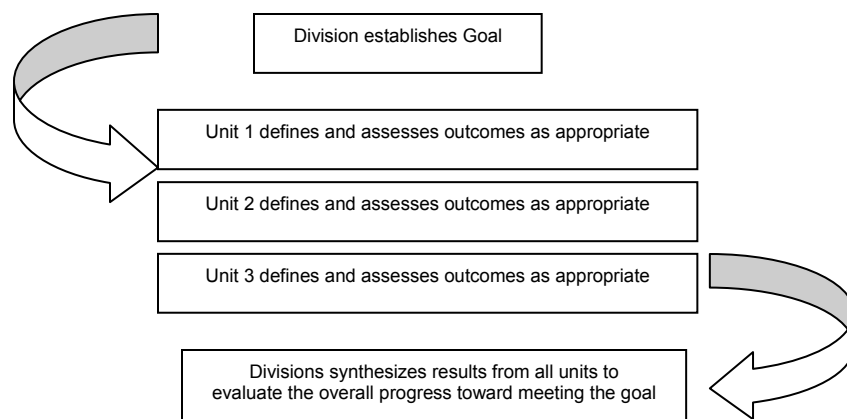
Division establishes Goal

Unit 1 defines and assesses outcomes as appropriate

Unit 2 defines and assesses outcomes as appropriate

Unit 3 defines and assesses outcomes as appropriate

Divisions synthesizes results from all units to evaluate the overall progress toward meeting the goal